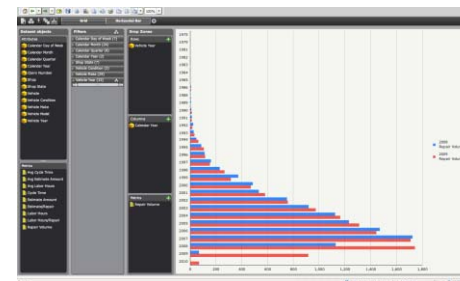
Dataset objects
Attributes
Calendar Day of Week
Calendar Month
Calendar Quarter
Calendar Year
Claim Number
Shop
Shop State
Vehicle
Vehicle Condition
Vehicle Make
Vehicle Model
Vehicle Year

Metrics
Avg Cycle Time
Avg Estimate Amount
Avg Labor Hours
Cycle Time
Estimate Amount
Estimates/Repair
Labor Hours
Labor Hours/Repair
Repair Volume

Filters
Calendar Day of Week (7)
Calendar Month (12)
Calendar Quarter (4)
Calendar Year (2)
Shop State (7)
Vehicle Condition (2)
Vehicle Make (35)
Vehicle Year (38)

Drop Zones
Rows
Vehicle Year

Columns
Calendar Year

Metrics
Repair Volume

2008
2009
Repair Volume

0
200
400
600
800
1,000
1,200
1,400
1,600
1,800